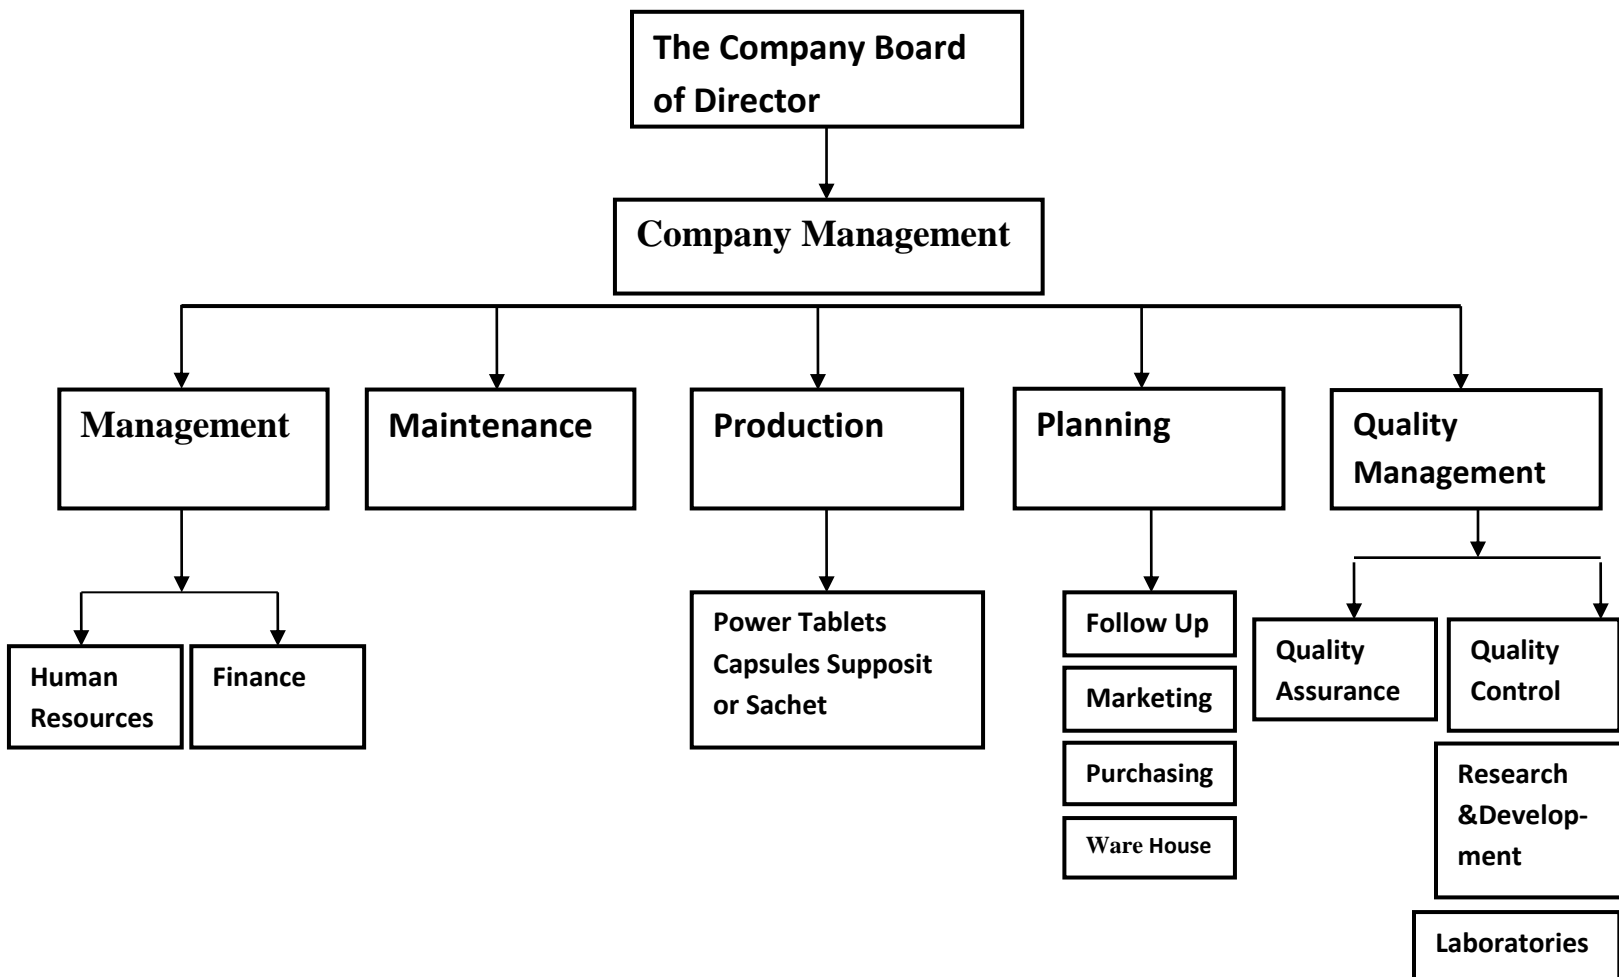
The Company Board of Director

Company Management

Management

Maintenance

Production

Planning

Quality Management

Human Resources

Finance

Power Tablets Capsules Supposit or Sachet

Follow Up

Marketing

Purchasing

Ware House

Quality Assurance

Quality Control

Research &Development

Laboratories